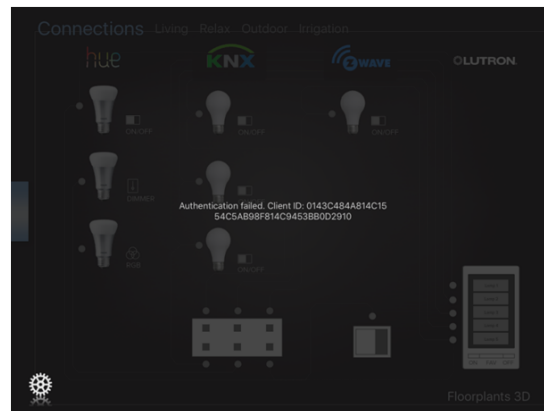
Connections Living Relax Outdoor Irrigation

hue KNX Z-WAVE LUTRON

ON/OFF ON/OFF ON/OFF

DIMMER

Authentication failed. Client ID: 0143C484A814C15 54C5AB98F814C9453BB0D2910

HUE ON/OFF

Floorplants 3D